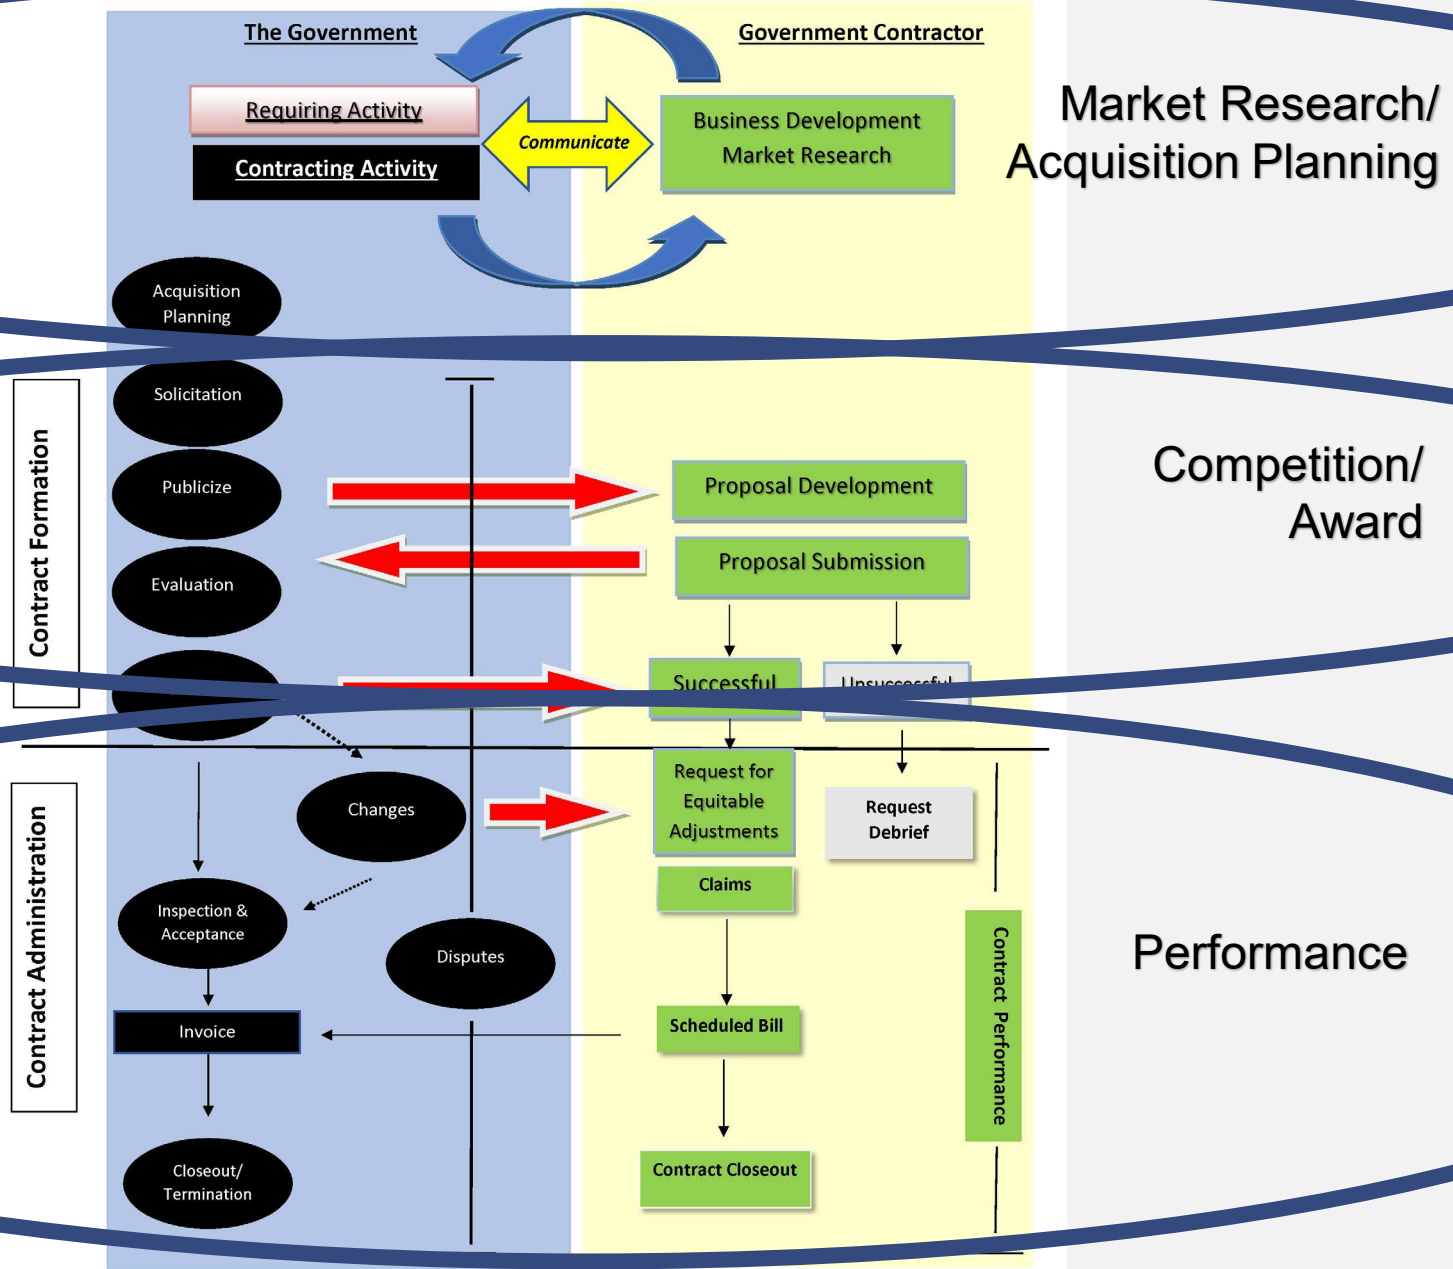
The Government

Government Contractor

Requiring Activity

Contracting Activity

Communicate

Business Development Market Research

Market Research/ Acquisition Planning

Acquisition Planning

Solicitation

Publicize

Evaluation

Contract Formation

Proposal Development

Proposal Submission

Competition/ Award

Successful

Unsuccessful

Contract Administration

Changes

Request for Equitable Adjustments

Request Debrief

Claims

Inspection & Acceptance

Disputes

Performance

Invoice

Scheduled Bill

Contract Performance

Closeout/ Termination

Contract Closeout